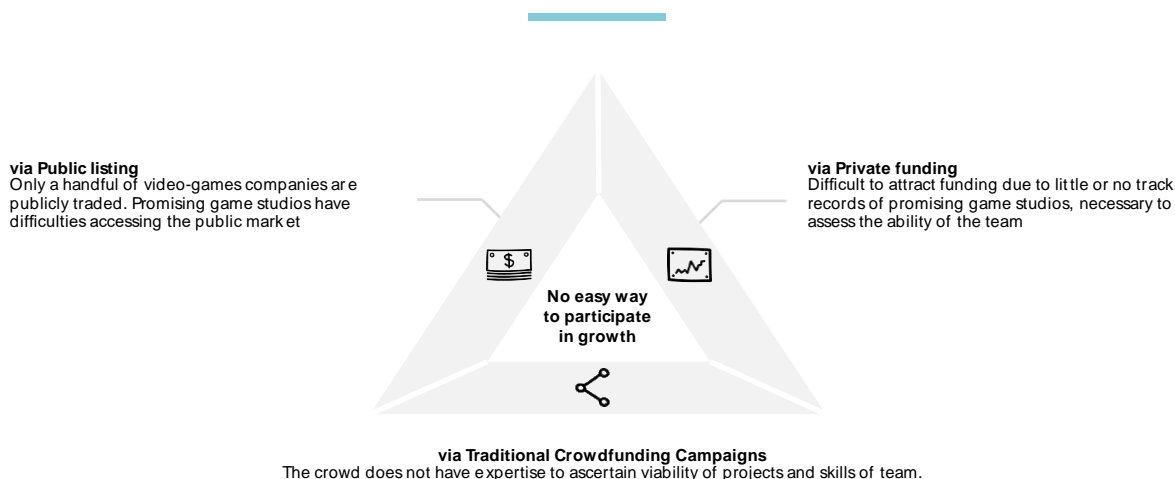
via Public listing
Only a handful of video-games companies are publicly traded. Promising game studios have difficulties accessing the public market

via Private funding
Difficult to attract funding due to little or no track records of promising game studios, necessary to assess the ability of the team

$

No easy way to participate in growth

via Traditional Crowdfunding Campaigns
The crowd does not have expertise to ascertain viability of projects and skills of team.